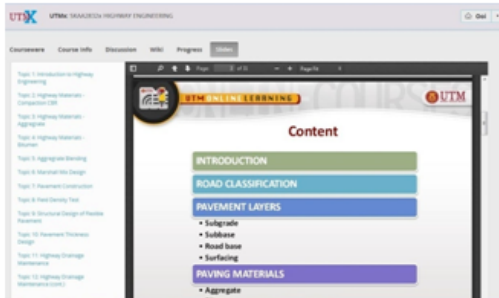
UTMX UTMx: SKAA2832x HIGHWAY ENGINEERING

Courseware Course Info Discussion Wiki Progress Slides

Topic 1: Introduction to Highway Engineering
Topic 2: Highway Materials - Compaction CBR
Topic 3: Highway Materials - Aggregates
Topic 4: Highway Materials - Bitumen
Topic 5: Aggregate Blending
Topic 6: Marshall Mix Design
Topic 7: Pavement Construction
Topic 8: Field Density Test
Topic 9: Structural Design of Flexible Pavement
Topic 10: Pavement Thickness Design
Topic 11: Highway Drainage Maintenance
Topic 12: Highway Drainage Maintenance (cont.)

Page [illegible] of 15 Page Fit

UTM ONLINE LEARNING
UTM

Content

INTRODUCTION
ROAD CLASSIFICATION
PAVEMENT LAYERS
• Subgrade
• Subbase
• Road base
• Surfacing
PAVING MATERIALS
• Aggregate